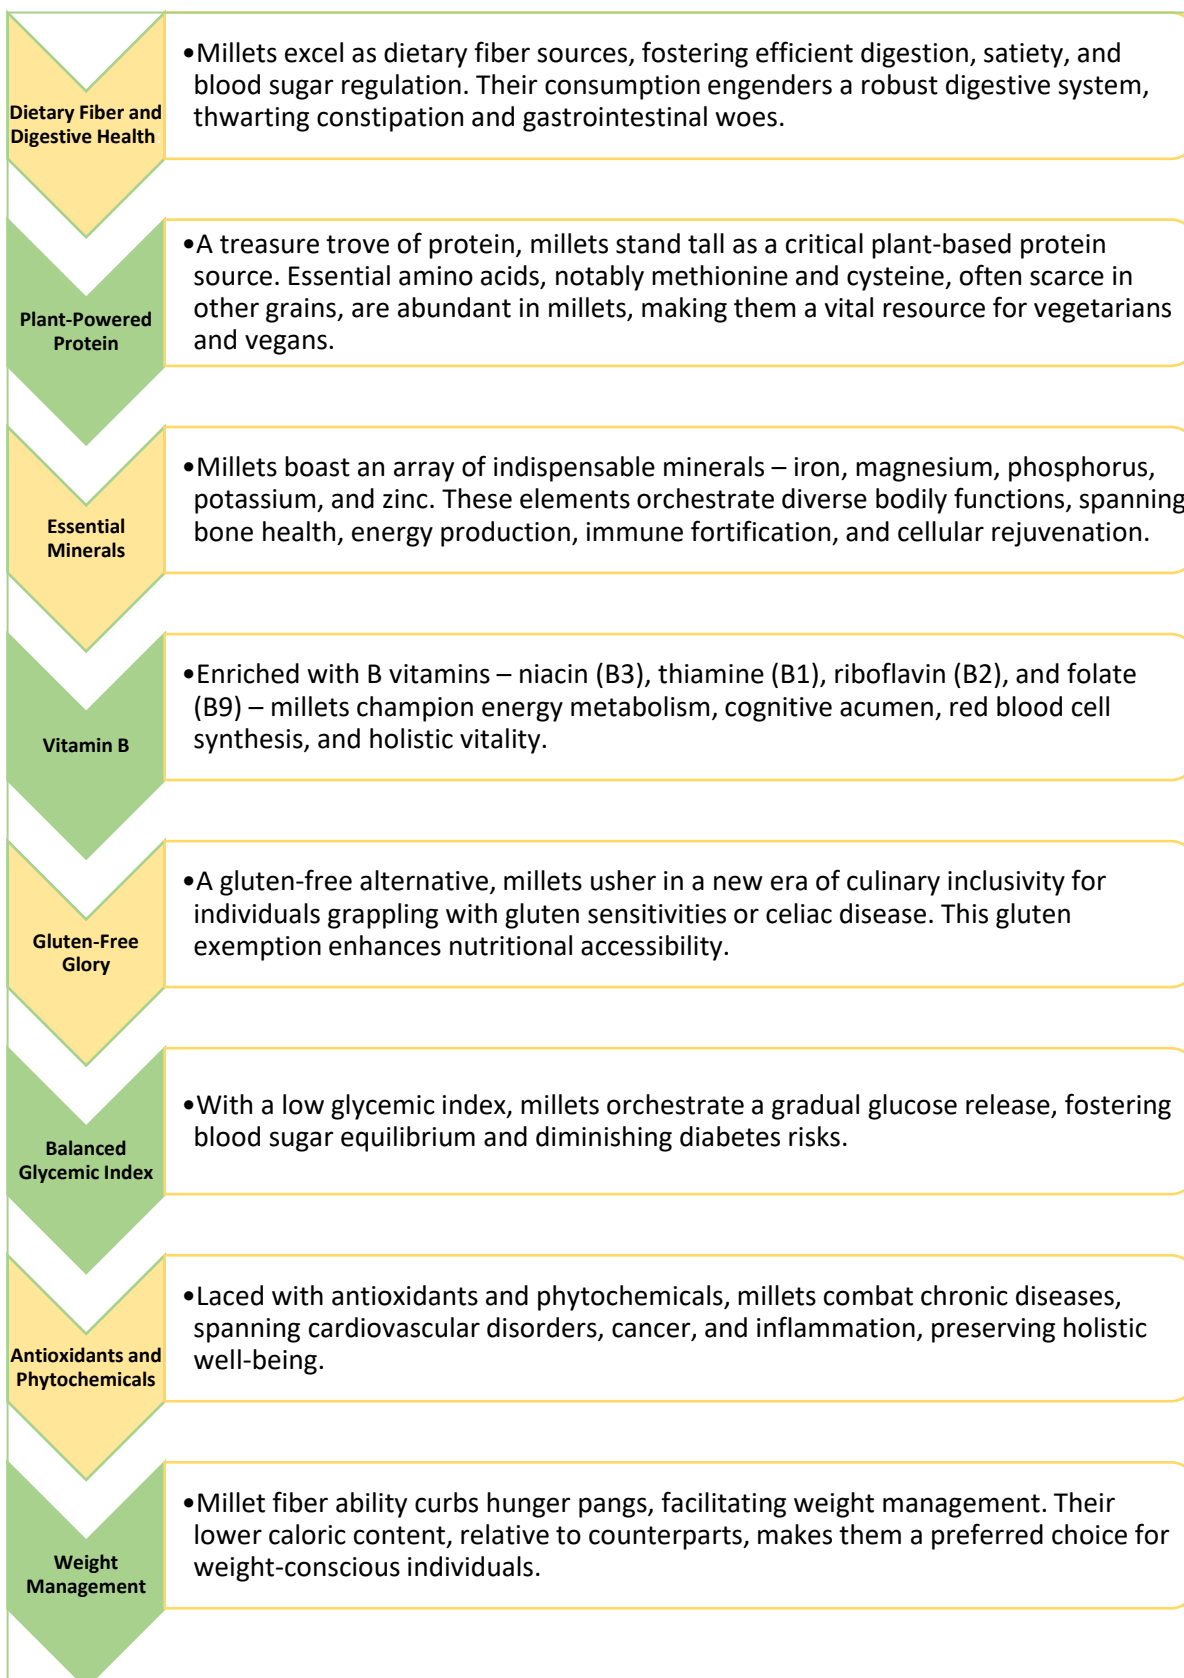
Dietary Fiber and Digestive Health

•Millets excel as dietary fiber sources, fostering efficient digestion, satiety, and blood sugar regulation. Their consumption engenders a robust digestive system, thwarting constipation and gastrointestinal woes.

Plant-Powered Protein

•A treasure trove of protein, millets stand tall as a critical plant-based protein source. Essential amino acids, notably methionine and cysteine, often scarce in other grains, are abundant in millets, making them a vital resource for vegetarians and vegans.

Essential Minerals

•Millets boast an array of indispensable minerals – iron, magnesium, phosphorus, potassium, and zinc. These elements orchestrate diverse bodily functions, spanning bone health, energy production, immune fortification, and cellular rejuvenation.

Vitamin B

•Enriched with B vitamins – niacin (B3), thiamine (B1), riboflavin (B2), and folate (B9) – millets champion energy metabolism, cognitive acumen, red blood cell synthesis, and holistic vitality.

Gluten-Free Glory

•A gluten-free alternative, millets usher in a new era of culinary inclusivity for individuals grappling with gluten sensitivities or celiac disease. This gluten exemption enhances nutritional accessibility.

Balanced Glycemic Index

•With a low glycemic index, millets orchestrate a gradual glucose release, fostering blood sugar equilibrium and diminishing diabetes risks.

Antioxidants and Phytochemicals

•Laced with antioxidants and phytochemicals, millets combat chronic diseases, spanning cardiovascular disorders, cancer, and inflammation, preserving holistic well-being.

Weight Management

•Millet fiber ability curbs hunger pangs, facilitating weight management. Their lower caloric content, relative to counterparts, makes them a preferred choice for weight-conscious individuals.